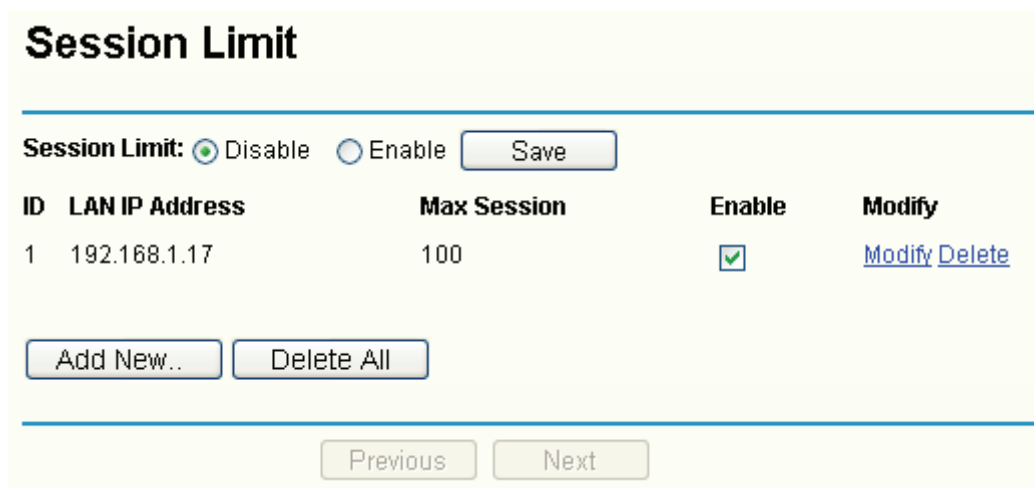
Session Limit

Session Limit: Disable Enable Save

| ID | LAN IP Address | Max Session | Enable | Modify |
|---|---|---|---|---|
| 1 | 192.168.1.17 | 100 | ☑ | Modify Delete |

Add New.. Delete All

Previous Next